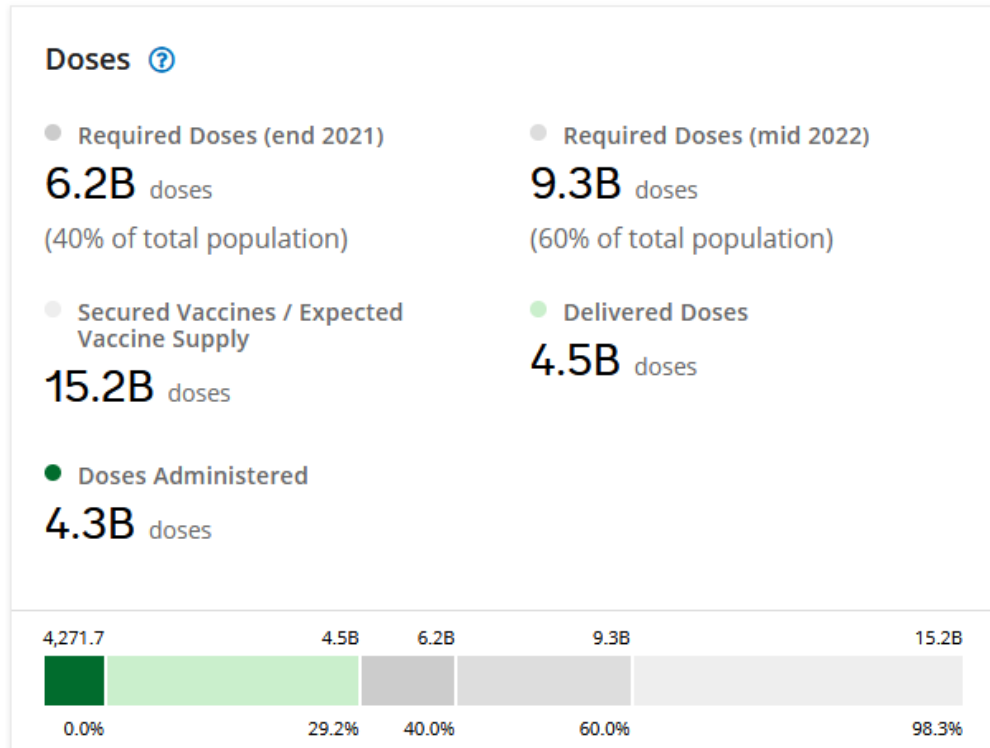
Doses ?

Required Doses (end 2021)
6.2B doses
(40% of total population)

Required Doses (mid 2022)
9.3B doses
(60% of total population)

Secured Vaccines / Expected Vaccine Supply
15.2B doses

Delivered Doses
4.5B doses

Doses Administered
4.3B doses

4,271.7 4.5B 6.2B 9.3B 15.2B

0.0% 29.2% 40.0% 60.0% 98.3%